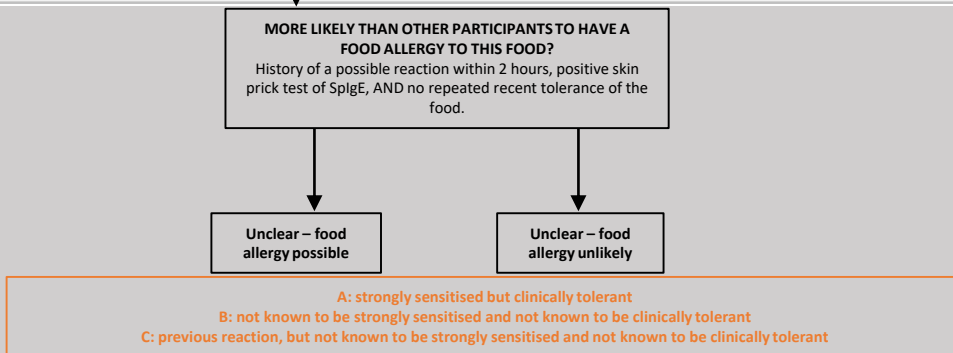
MORE LIKELY THAN OTHER PARTICIPANTS TO HAVE A FOOD ALLERGY TO THIS FOOD?

History of a possible reaction within 2 hours, positive skin prick test of SpIgE, AND no repeated recent tolerance of the food.

Unclear – food allergy possible

Unclear – food allergy unlikely

A: strongly sensitised but clinically tolerant
B: not known to be strongly sensitised and not known to be clinically tolerant
C: previous reaction, but not known to be strongly sensitised and not known to be clinically tolerant